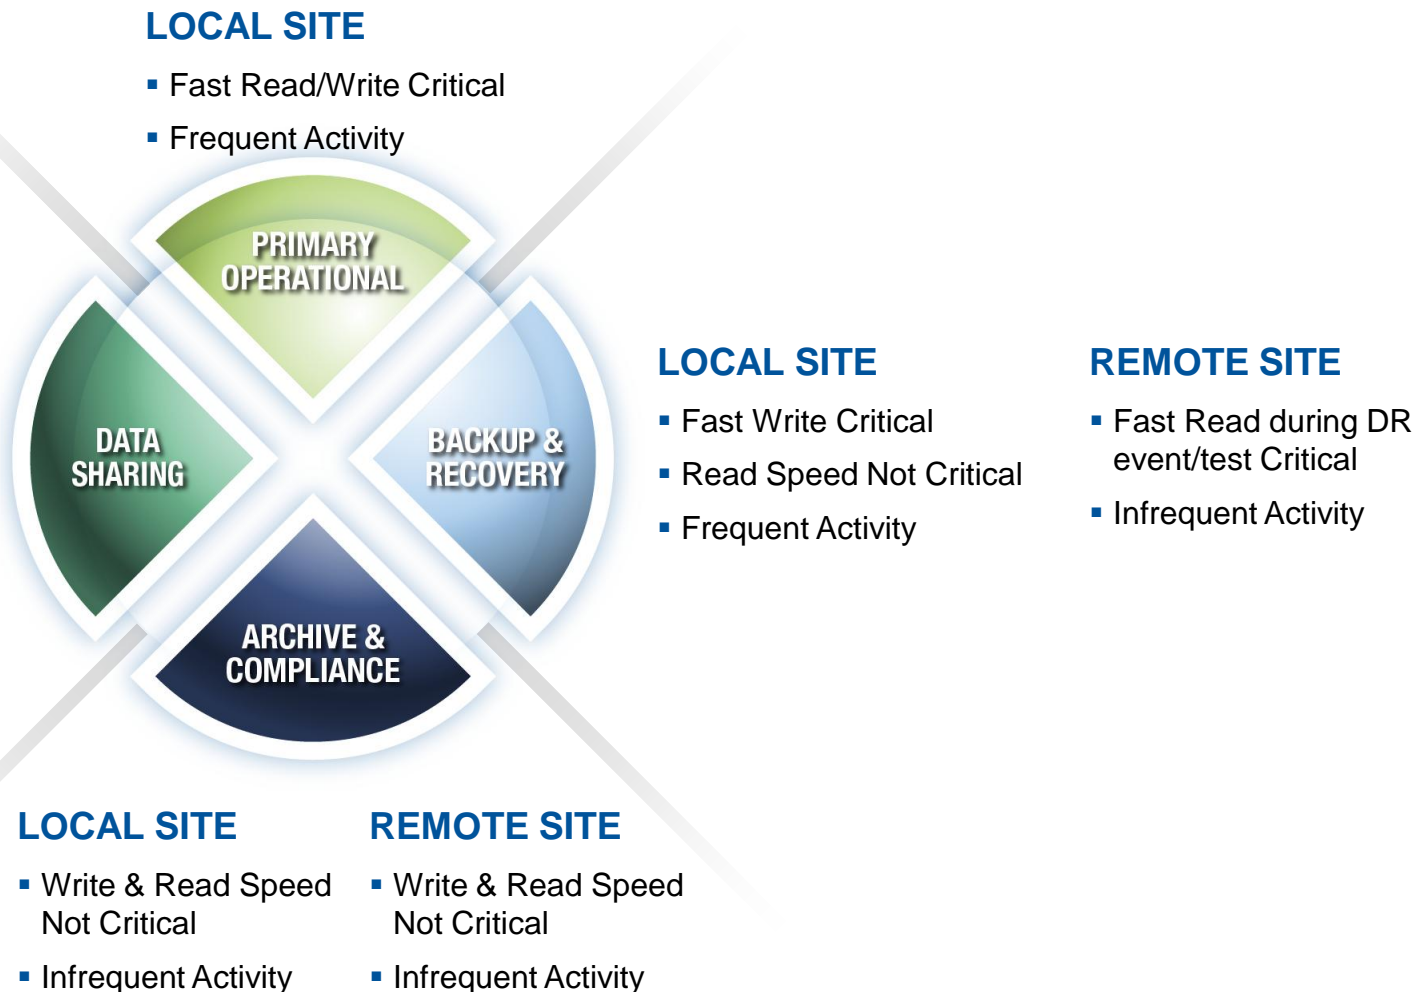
LOCAL SITE

▪ Fast Read/Write Critical

▪ Frequent Activity

PRIMARY OPERATIONAL

DATA SHARING

BACKUP & RECOVERY

ARCHIVE & COMPLIANCE

LOCAL SITE

▪ Fast Write Critical

▪ Read Speed Not Critical

▪ Frequent Activity

REMOTE SITE

▪ Fast Read during DR event/test Critical

▪ Infrequent Activity

LOCAL SITE

▪ Write & Read Speed Not Critical

▪ Infrequent Activity

REMOTE SITE

▪ Write & Read Speed Not Critical

▪ Infrequent Activity